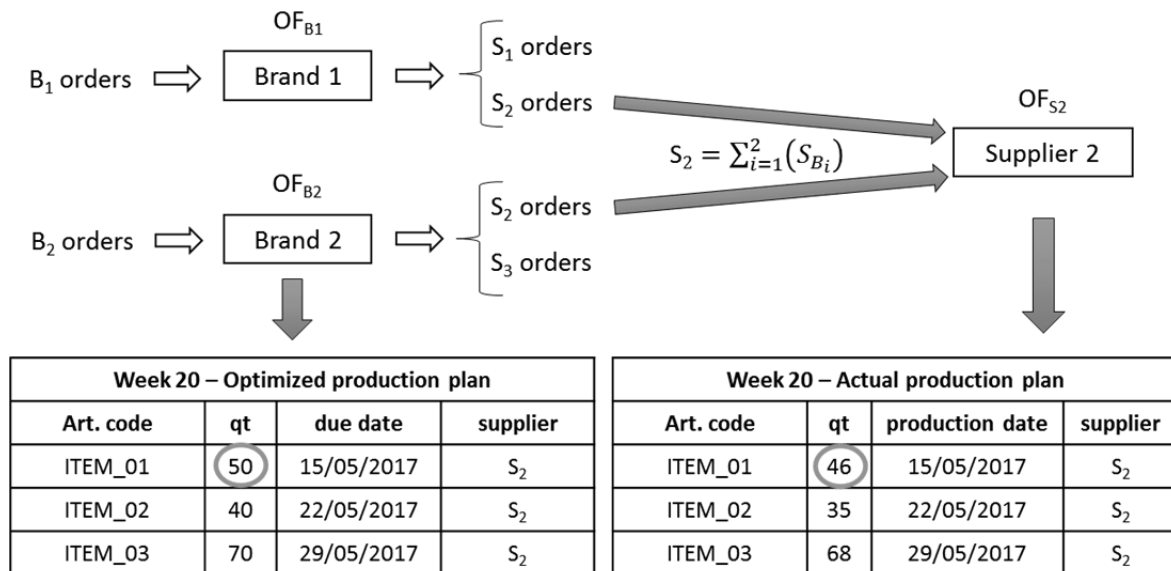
$OF_{B1}$

$B_1$ orders

Brand 1

$S_1$ orders

$S_2$ orders

$OF_{S2}$

$S_2 = \sum_{i=1}^{2}(S_{B_i})$

Supplier 2

$OF_{B2}$

$B_2$ orders

Brand 2

$S_2$ orders

$S_3$ orders

| Week 20 – Optimized production plan | | | |
|---|---|---|---|
| Art. code | qt | due date | supplier |
| ITEM_01 | 50 | 15/05/2017 | $S_2$ |
| ITEM_02 | 40 | 22/05/2017 | $S_2$ |
| ITEM_03 | 70 | 29/05/2017 | $S_2$ |

| Week 20 – Actual production plan | | | |
|---|---|---|---|
| Art. code | qt | production date | supplier |
| ITEM_01 | 46 | 15/05/2017 | $S_2$ |
| ITEM_02 | 35 | 22/05/2017 | $S_2$ |
| ITEM_03 | 68 | 29/05/2017 | $S_2$ |